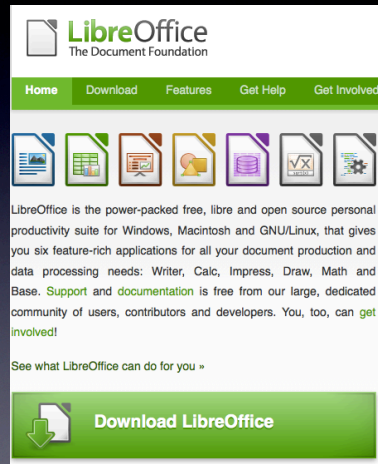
LibreOffice
The Document Foundation

Home Download Features Get Help Get Involved

LibreOffice is the power-packed free, libre and open source personal productivity suite for Windows, Macintosh and GNU/Linux, that gives you six feature-rich applications for all your document production and data processing needs: Writer, Calc, Impress, Draw, Math and Base. Support and documentation is free from our large, dedicated community of users, contributors and developers. You, too, can get involved!

See what LibreOffice can do for you »

Download LibreOffice